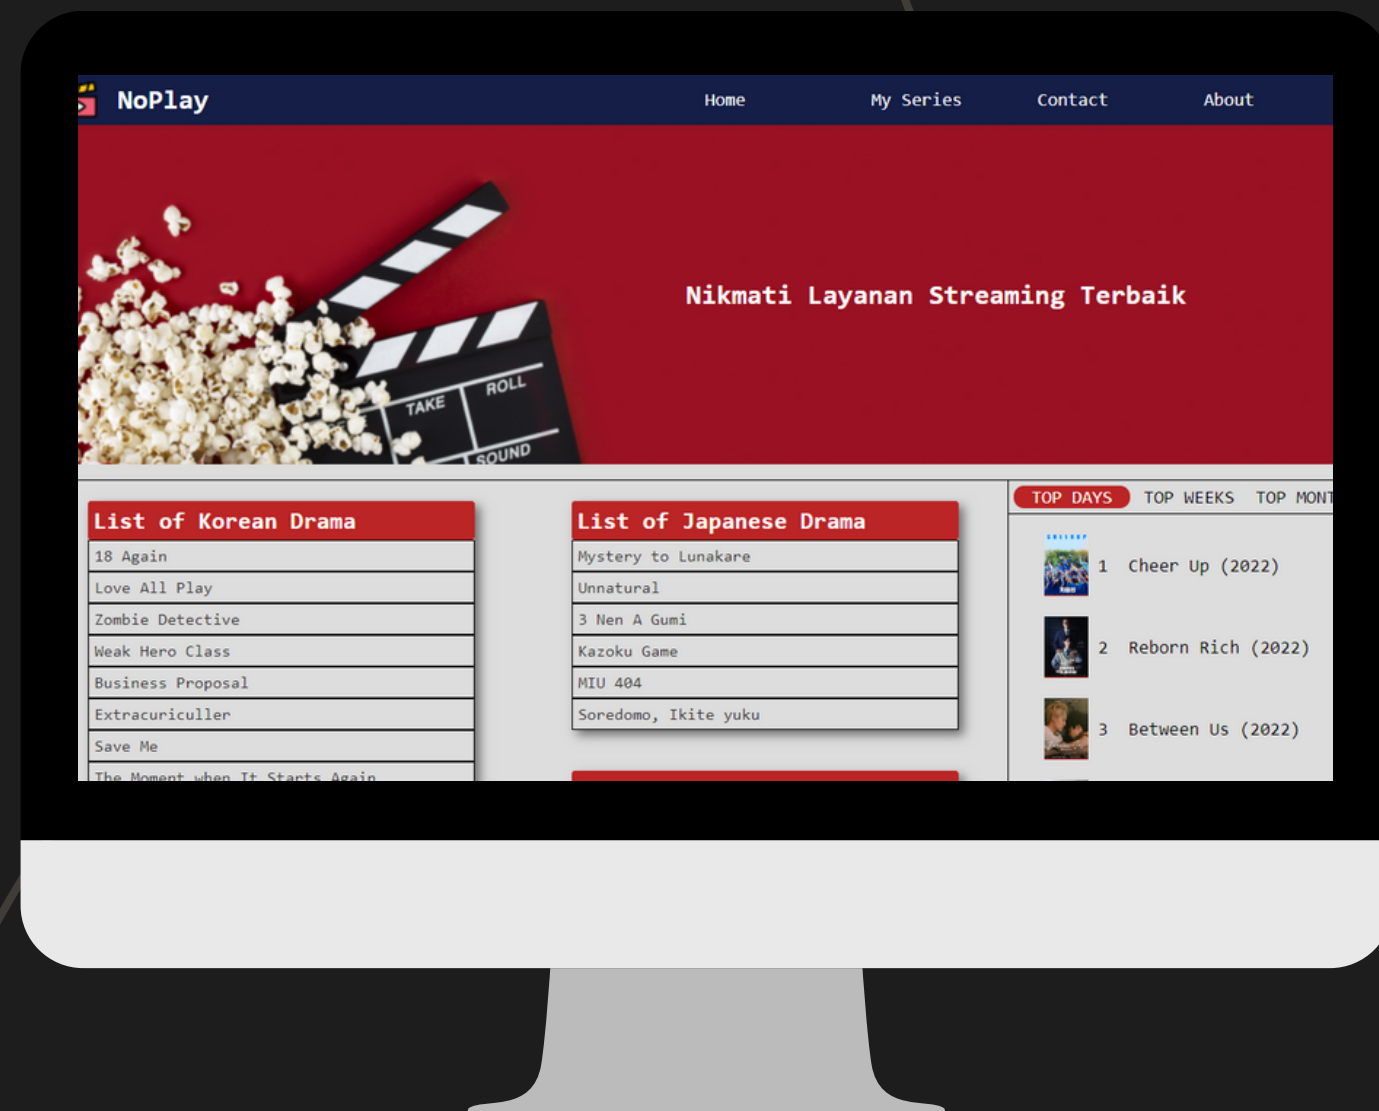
NoPlay

Home My Series Contact About

TAKE ROLL SOUND

Nikmati Layanan Streaming Terbaik

List of Korean Drama

18 Again
Love All Play
Zombie Detective
Weak Hero Class
Business Proposal
Extracuriculler
Save Me
The Moment when It Starts Again

List of Japanese Drama

Mystery to Lunakare
Unnatural
3 Nen A Gumi
Kazoku Game
MIU 404
Soredomo, Ikite yuku

TOP DAYS TOP WEEKS TOP MONT

1 Cheer Up (2022)
2 Reborn Rich (2022)
3 Between Us (2022)